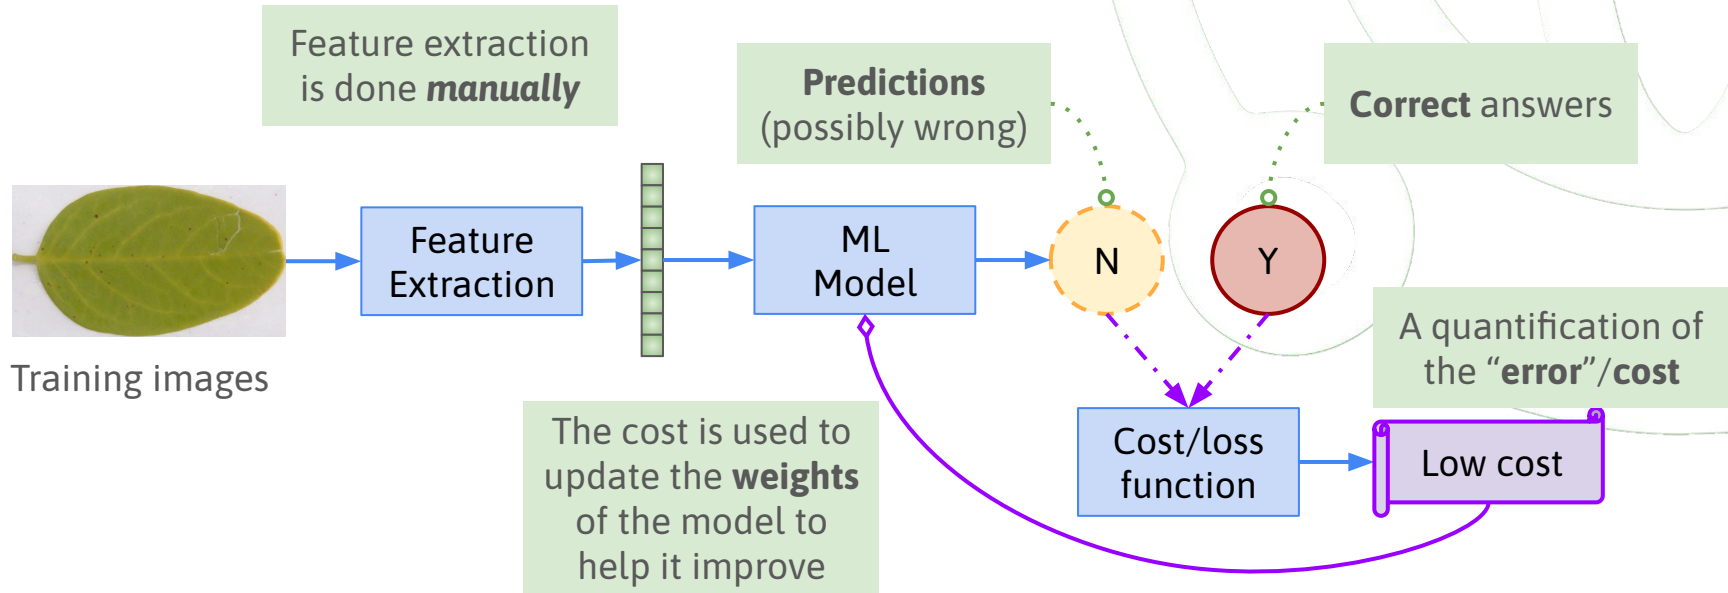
Feature extraction is done ***manually***

**Predictions**
(possibly wrong)

**Correct** answers

Training images

Feature Extraction

ML Model

N

Y

A quantification of the "**error**"/**cost**

The cost is used to update the **weights** of the model to help it improve

Cost/loss function

Low cost